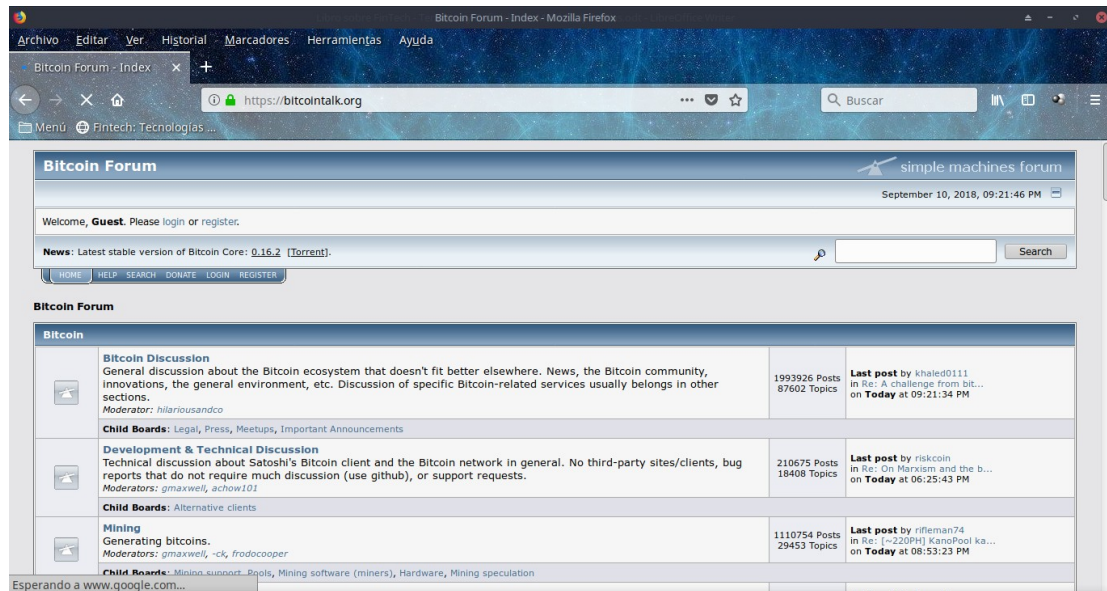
Bitcoin Forum - Index - Mozilla Firefox

Archivo Editar Ver Historial Marcadores Herramientas Ayuda

Bitcoin Forum - Index

https://bitcointalk.org

Buscar

Menú Fintech: Tecnologías ...

Bitcoin Forum

simple machines forum

September 10, 2018, 09:21:46 PM

Welcome, Guest. Please login or register.

News: Latest stable version of Bitcoin Core: 0.16.2 [Torrent].

Search

HOME HELP SEARCH DONATE LOGIN REGISTER

Bitcoin Forum

Bitcoin

| | | | |
|---|---|---|---|
| | Bitcoin Discussion General discussion about the Bitcoin ecosystem that doesn't fit better elsewhere. News, the Bitcoin community, innovations, the general environment, etc. Discussion of specific Bitcoin-related services usually belongs in other sections. Moderator: hilariousandco | 1993926 Posts 87602 Topics | Last post by khaled0111 in Re: A challenge from bit... on Today at 09:21:34 PM |
| | Child Boards: Legal, Press, Meetups, Important Announcements | | |
| | Development & Technical Discussion Technical discussion about Satoshi's Bitcoin client and the Bitcoin network in general. No third-party sites/clients, bug reports that do not require much discussion (use github), or support requests. Moderators: gmaxwell, achow101 | 210675 Posts 18408 Topics | Last post by riskcoin in Re: On Marxism and the b... on Today at 06:25:43 PM |
| | Child Boards: Alternative clients | | |
| | Mining Generating bitcoins. Moderators: gmaxwell, -ck, frodocooper | 1110754 Posts 29453 Topics | Last post by rifleman74 in Re: [~220PH] KanoPool ka... on Today at 08:53:23 PM |
| | Child Boards: Mining support, Pools, Mining software (miners), Hardware, Mining speculation | | |

Esperando a www.google.com...